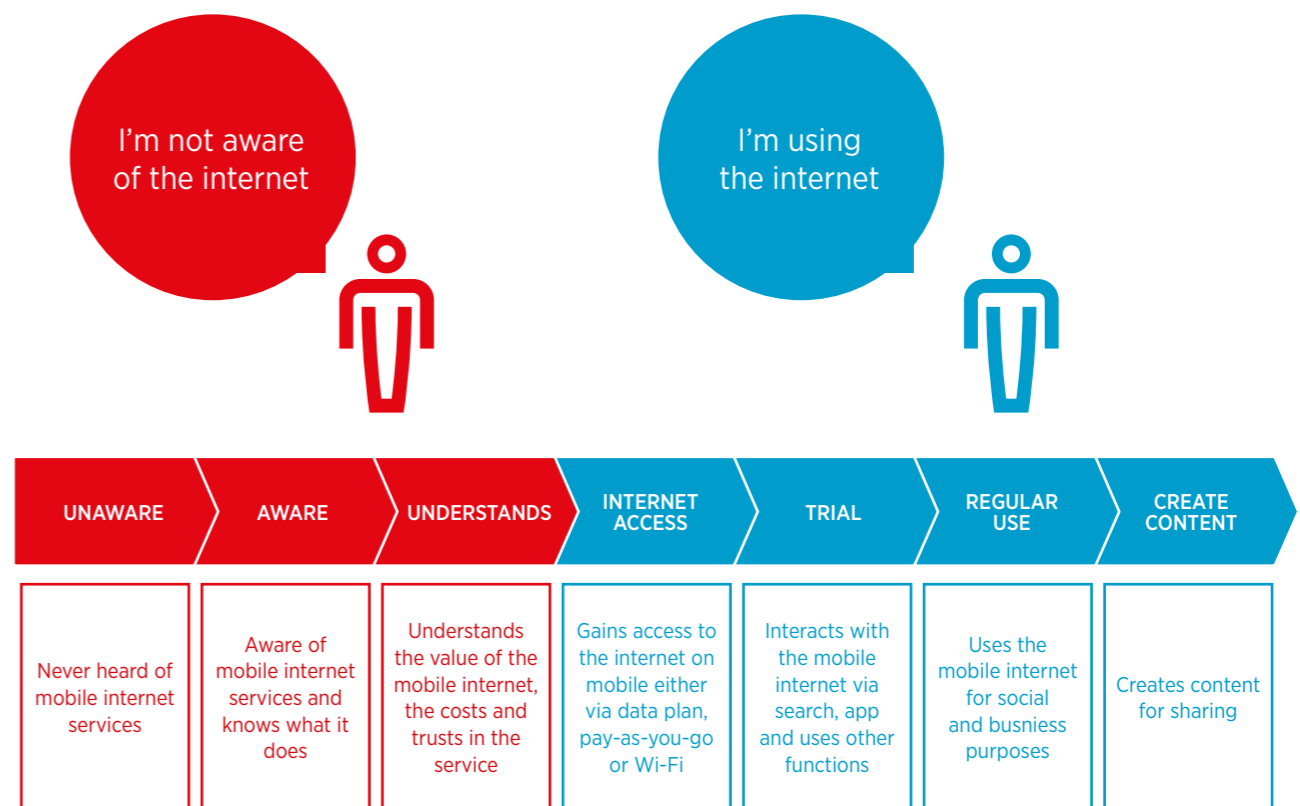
I’m not aware of the internet

I’m using the internet

UNAWARE

AWARE

UNDERSTANDS

INTERNET ACCESS

TRIAL

REGULAR USE

CREATE CONTENT

Never heard of mobile internet services

Aware of mobile internet services and knows what it does

Understands the value of the mobile internet, the costs and trusts in the service

Gains access to the internet on mobile either via data plan, pay-as-you-go or Wi-Fi

Interacts with the mobile internet via search, app and uses other functions

Uses the mobile internet for social and busniess purposes

Creates content for sharing